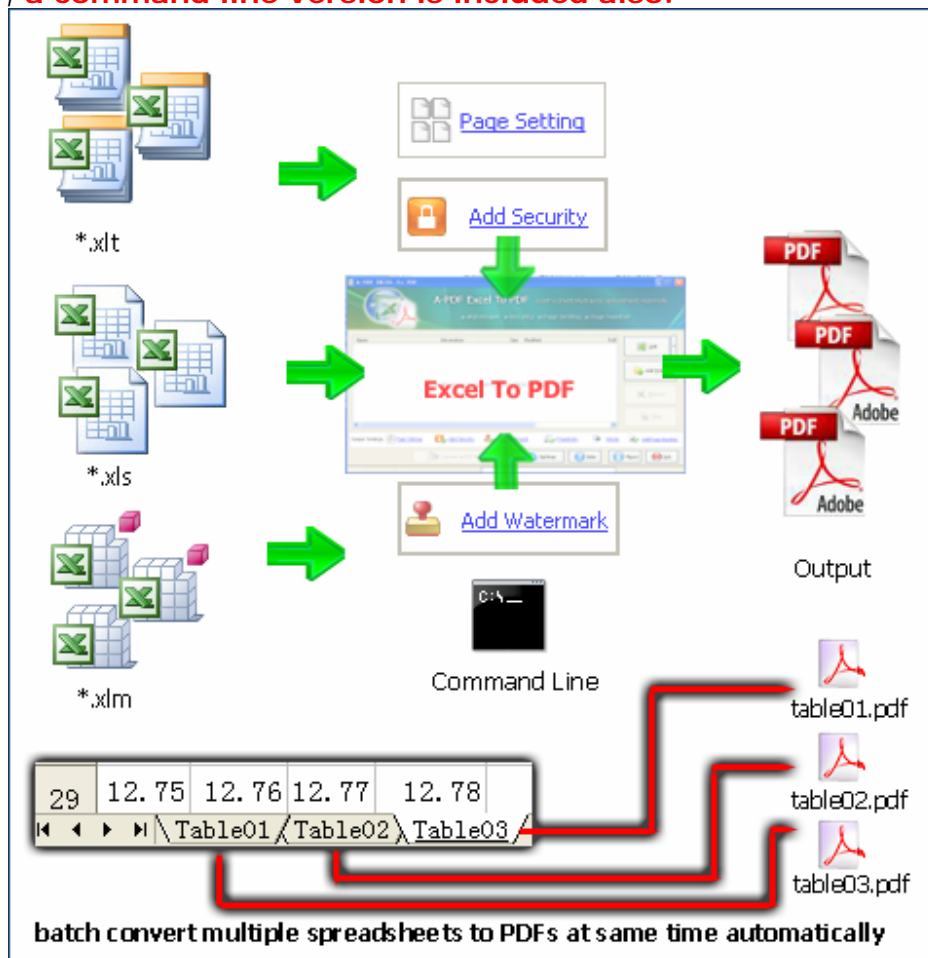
a command line version is included also.

*.xlt

*.xls

*.xlm

Page Setting

Add Security

A-PDF Excel To PDF

Excel To PDF

Add Watermark

C:\_

Command Line

PDF

PDF

Adobe

PDF

Adobe

Output

table01.pdf

table02.pdf

table03.pdf

| 29 | 12.75 | 12.76 | 12.77 | 12.78 |
|---|---|---|---|---|

Table01 Table02 Table03

batch convert multiple spreadsheets to PDFs at same time automatically